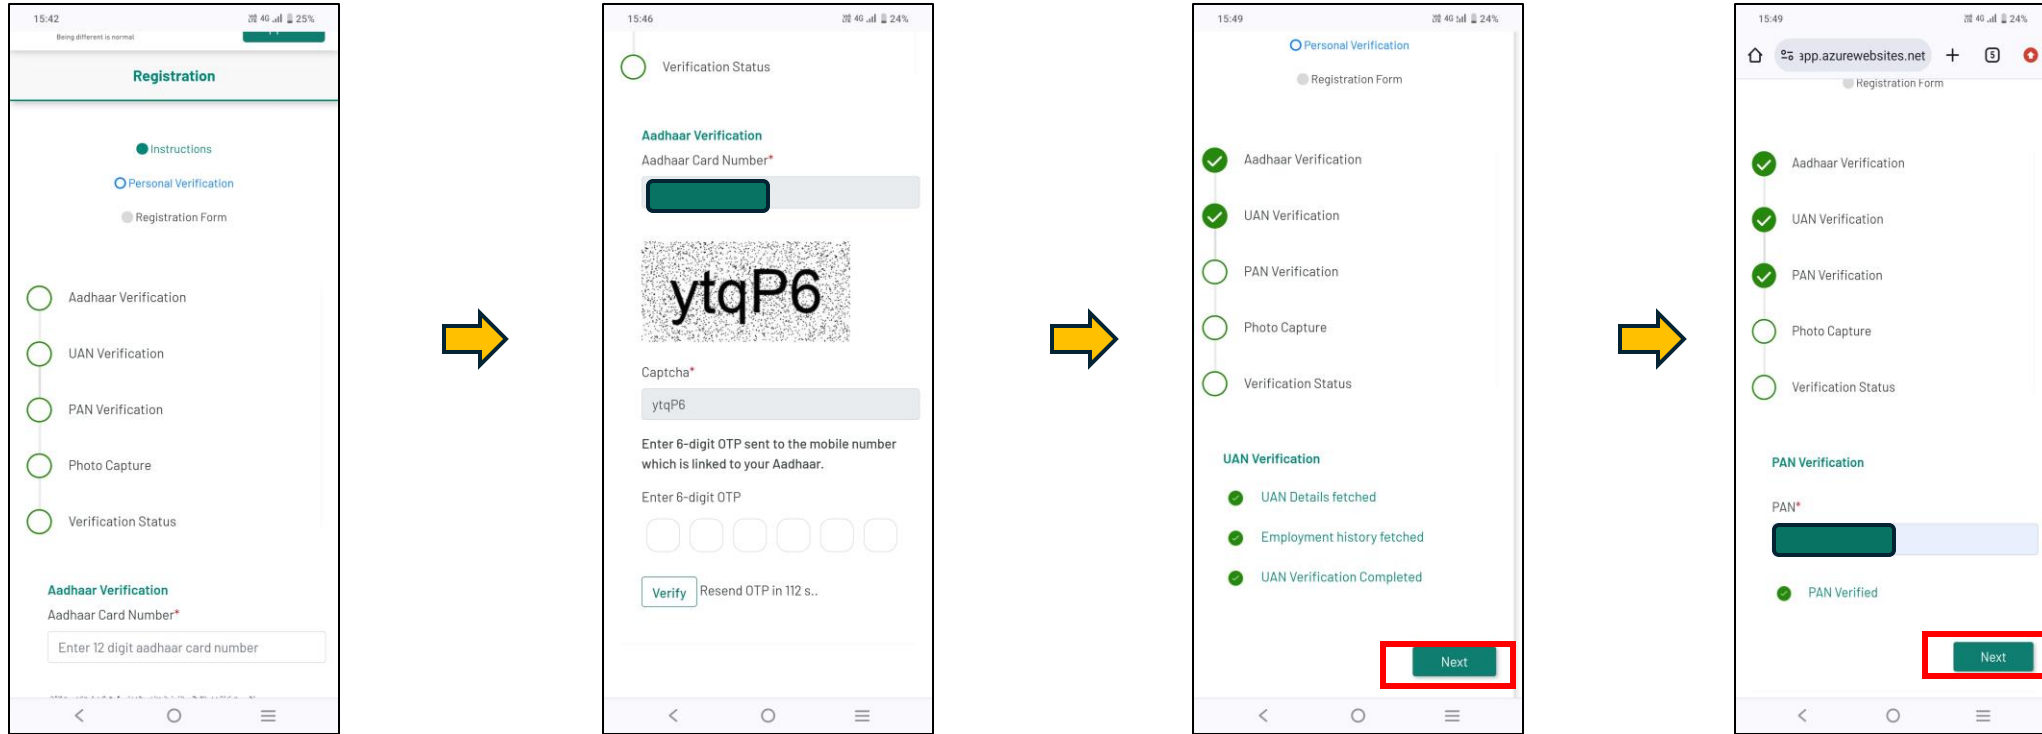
15:42
25%
Being different is normal

Registration

Instructions
Personal Verification
Registration Form

Aadhaar Verification
UAN Verification
PAN Verification
Photo Capture
Verification Status

Aadhaar Verification
Aadhaar Card Number*
Enter 12 digit aadhaar card number

15:46
24%

Verification Status

Aadhaar Verification
Aadhaar Card Number*

ytqP6

Captcha*
ytqP6

Enter 6-digit OTP sent to the mobile number which is linked to your Aadhaar.

Enter 6-digit OTP

Verify
Resend OTP in 112 s..

15:49
24%
Personal Verification
Registration Form

Aadhaar Verification
UAN Verification
PAN Verification
Photo Capture
Verification Status

UAN Verification
UAN Details fetched
Employment history fetched
UAN Verification Completed

Next

15:49
24%
app.azurewebsites.net
5
Registration Form

Aadhaar Verification
UAN Verification
PAN Verification
Photo Capture
Verification Status

PAN Verification
PAN*

PAN Verified

Next